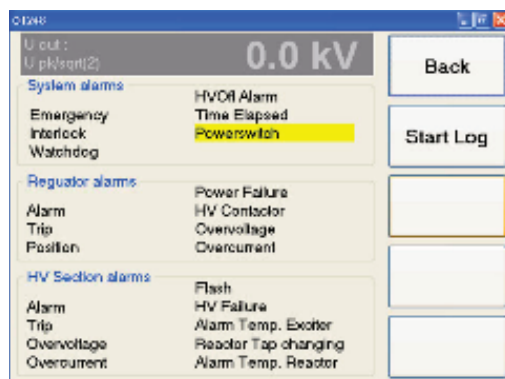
Ol246

U out :
U pk/sqrt(2)
0.0 kV

Back

System alarms
Emergency
Interlock
Watchdog

HVOff Alarm
Time Elapsed
Powerswitch

Start Log

Regulator alarms
Alarm
Trip
Position

Power Failure
HV Contactor
Overvoltage
Overcurrent

HV Section alarms
Alarm
Trip
Overvoltage
Overcurrent

Flash
HV Failure
Alarm Temp. Exciter
Reactor Tap changing
Alarm Temp. Reactor